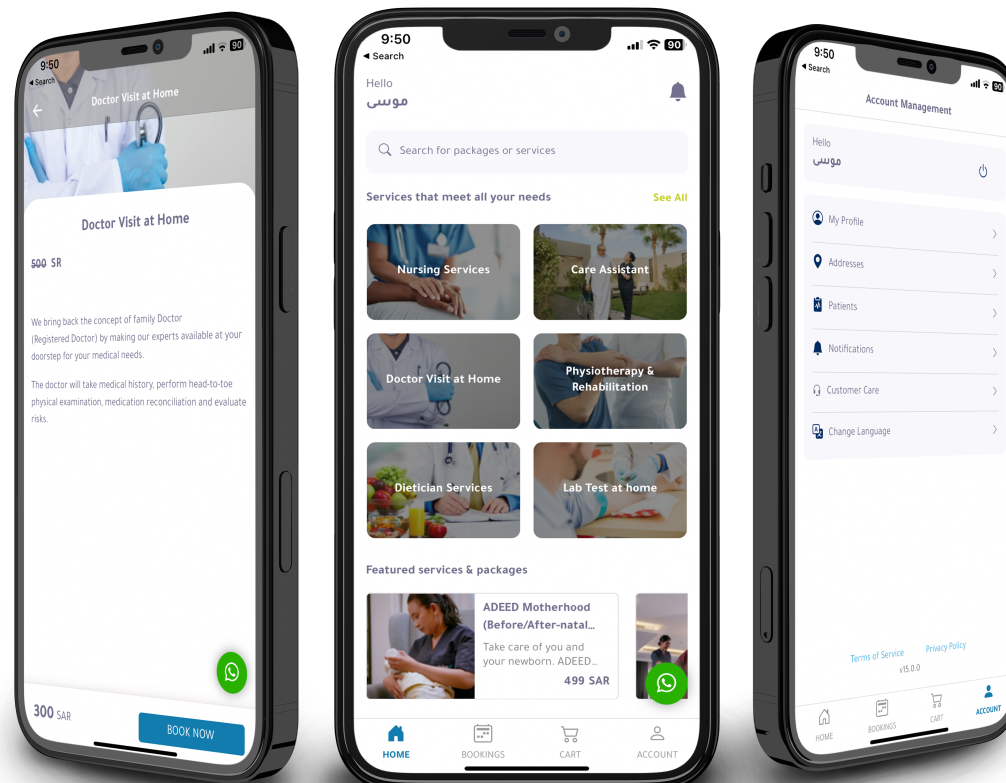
9:50
◂ Search
90
Doctor Visit at Home

Doctor Visit at Home

~~500~~ SR

We bring back the concept of family Doctor (Registered Doctor) by making our experts available at your doorstep for your medical needs.

The doctor will take medical history, perform head-to-toe physical examination, medication reconciliation and evaluate risks.

300 SAR
BOOK NOW

9:50
◂ Search
90
Hello
موسى
Search for packages or services
Services that meet all your needs
See All
Nursing Services
Care Assistant
Doctor Visit at Home
Physiotherapy & Rehabilitation
Dietician Services
Lab Test at home
Featured services & packages
ADEED Motherhood (Before/After-natal...
Take care of you and your newborn. ADEED...
499 SAR
HOME
BOOKINGS
CART
ACCOUNT

9:50
◂ Search
90
Account Management
Hello
موسى
My Profile
Addresses
Patients
Notifications
Customer Care
Change Language
Terms of Service
Privacy Policy
v15.0.0
HOME
BOOKINGS
CART
ACCOUNT